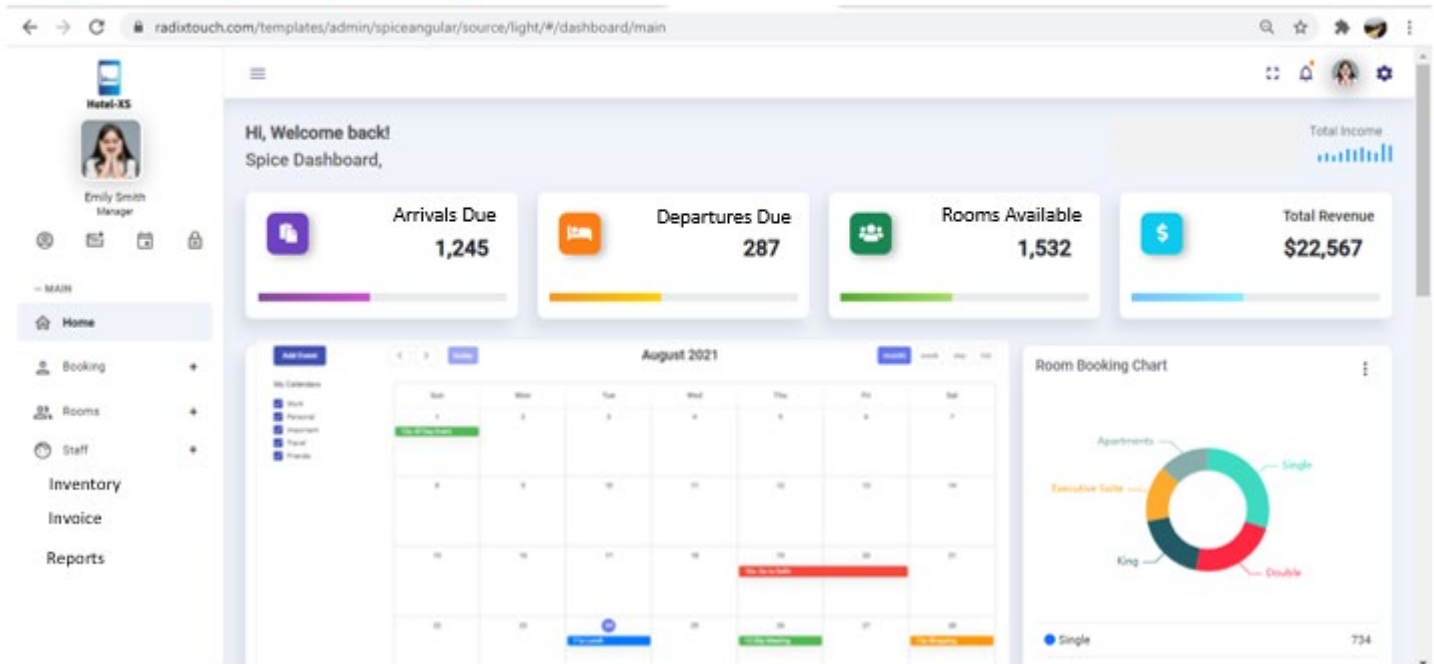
radixtouch.com/templates/admin/spiceangular/source/light/#/dashboard/main

Hotel-XS

Emily Smith
Manager

– MAIN

Home

Booking +

Rooms +

Staff +

Inventory

Invoice

Reports

Hi, Welcome back!
Spice Dashboard,

Total Income

Arrivals Due
1,245

Departures Due
287

Rooms Available
1,532

Total Revenue
$22,567

Add Event

My Calendars

Work
Personal
Important
Travel
Friends

today

August 2021

month week day list

| Sun | Mon | Tue | Wed | Thu | Fri | Sat |
|---|---|---|---|---|---|---|
| 1 | 2 | 3 | 4 | 5 | 6 | 7 |
| 8 | 9 | 10 | 11 | 12 | 13 | 14 |
| 15 | 16 | 17 | 18 | 19 | 20 | 21 |
| 22 | 23 | 24 | 25 | 26 | 27 | 28 |

Room Booking Chart

Apartments
Single
Executive Suite
King
Double

Single 734